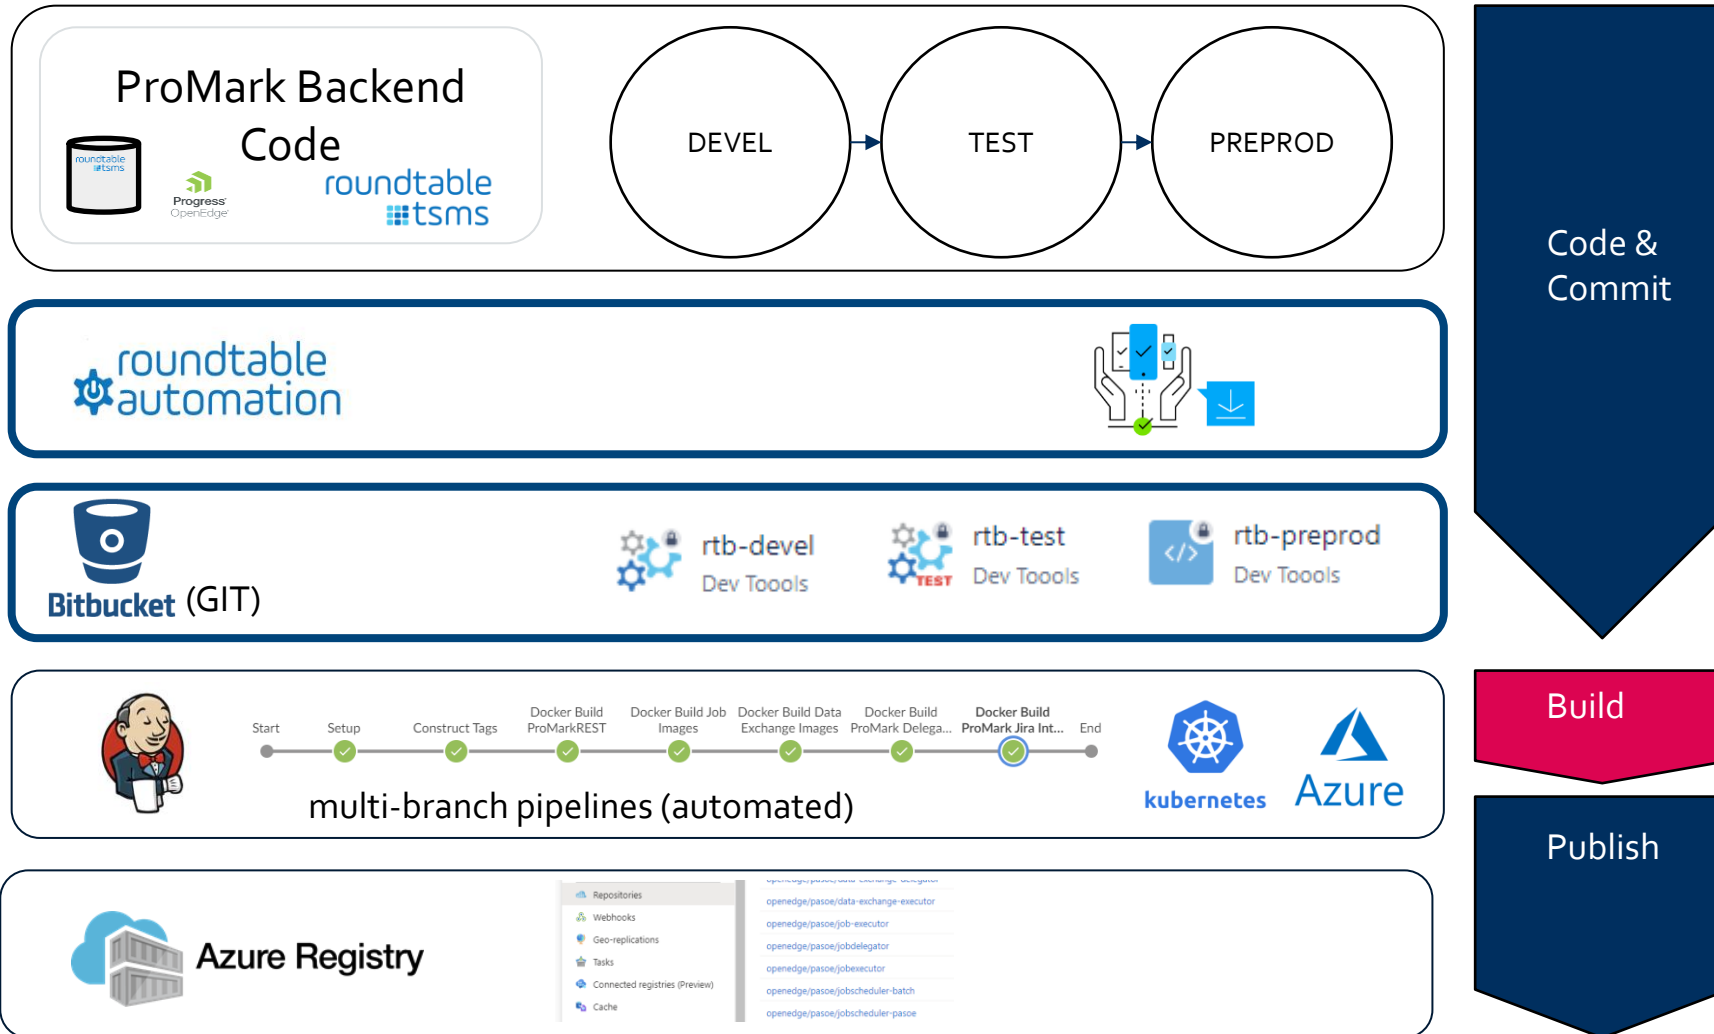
ProMark Backend Code

roundtable tsms

Progress OpenEdge

roundtable tsms

DEVEL

TEST

PREPROD

Code & Commit

roundtable automation

Bitbucket (GIT)

rtb-devel
Dev Toools

rtb-test
Dev Toools

rtb-preprod
Dev Toools

Start Setup Construct Tags Docker Build ProMarkREST Docker Build Job Images Docker Build Data Exchange Images Docker Build ProMark Delega... Docker Build ProMark Jira Int... End

multi-branch pipelines (automated)

kubernetes

Azure

Build

Publish

Azure Registry

Repositories
Webhooks
Geo-replications
Tasks
Connected registries (Preview)
Cache

openedge/pasoe/data-exchange-executor
openedge/pasoe/job-executor
openedge/pasoe/jobdelegator
openedge/pasoe/jobexecutor
openedge/pasoe/jobscheduler-batch
openedge/pasoe/jobscheduler-pasoe